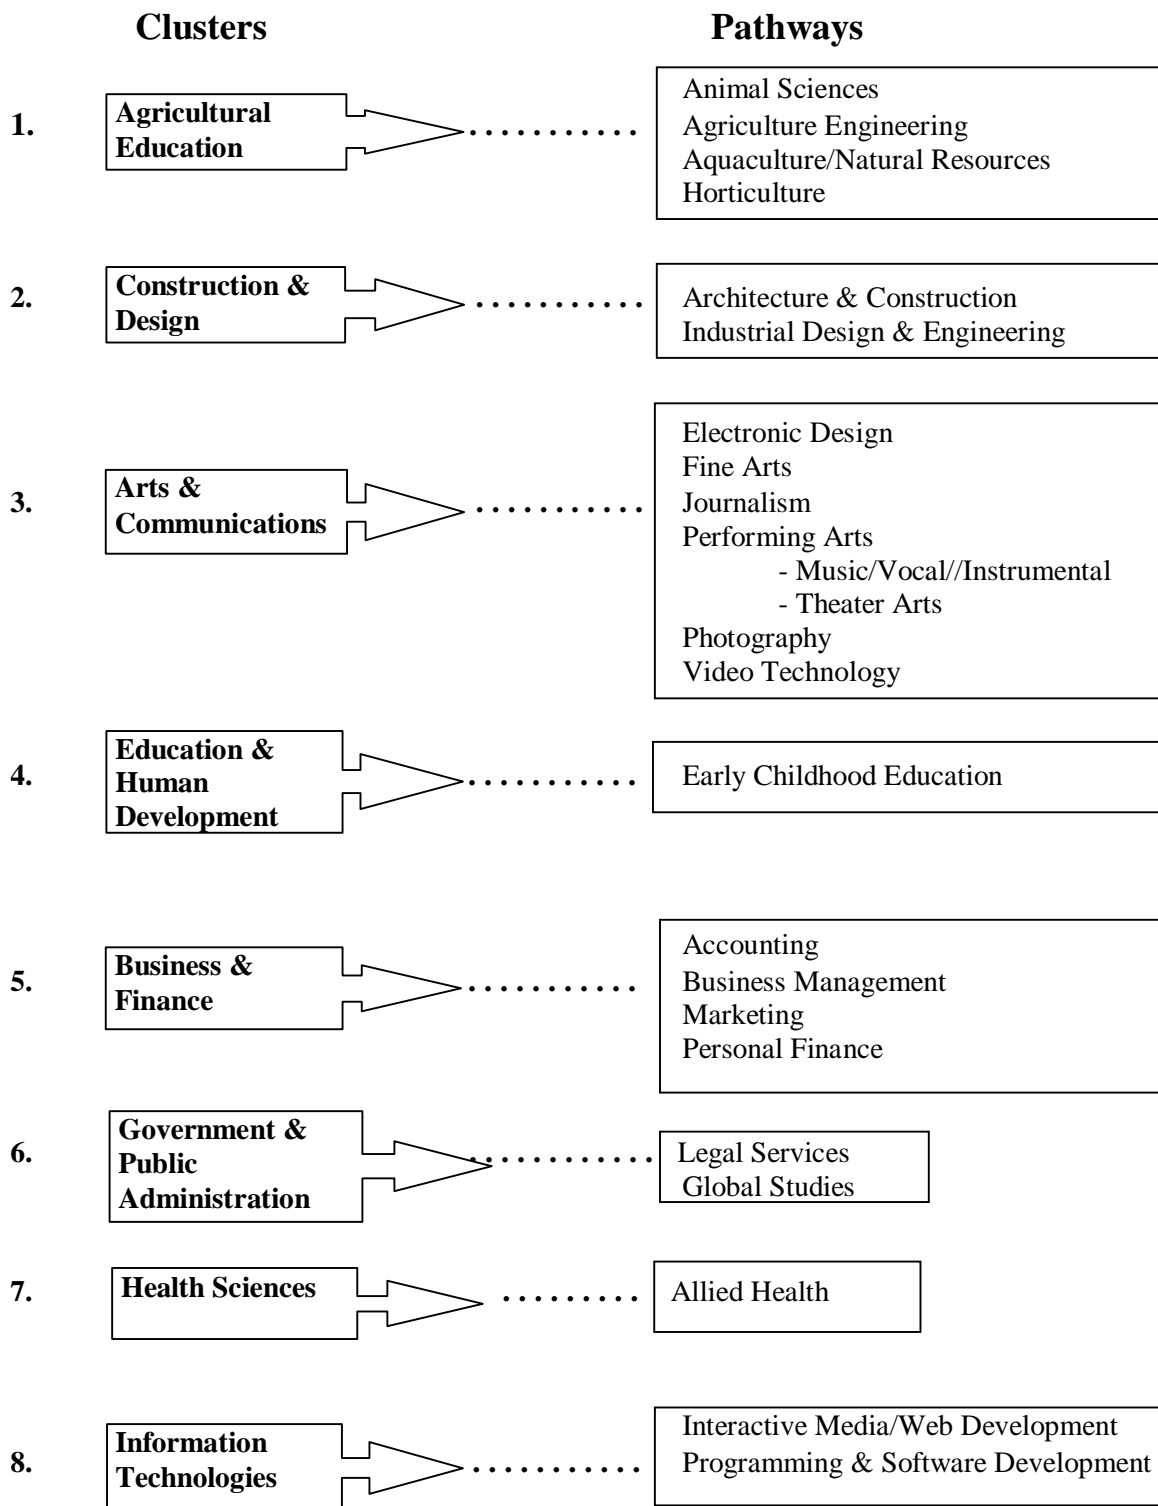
Clusters

Pathways

1. Agricultural Education

Animal Sciences
Agriculture Engineering
Aquaculture/Natural Resources
Horticulture

2. Construction & Design

Architecture & Construction
Industrial Design & Engineering

3. Arts & Communications

Electronic Design
Fine Arts
Journalism
Performing Arts
- Music/Vocal//Instrumental
- Theater Arts
Photography
Video Technology

4. Education & Human Development

Early Childhood Education

5. Business & Finance

Accounting
Business Management
Marketing
Personal Finance

6. Government & Public Administration

Legal Services
Global Studies

7. Health Sciences

Allied Health

8. Information Technologies

Interactive Media/Web Development
Programming & Software Development